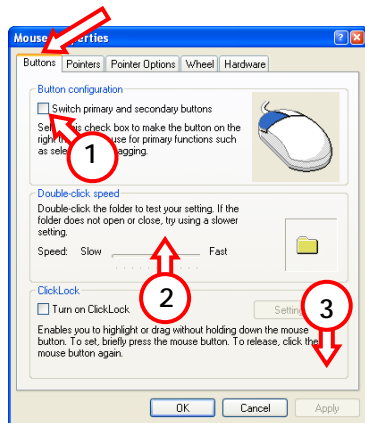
Mouse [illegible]erties

Buttons | Pointers | Pointer Options | Wheel | Hardware

Button configuration

Switch primary and secondary buttons

Sel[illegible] is check box to make the button on the righ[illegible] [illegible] use for primary functions such as sele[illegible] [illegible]agging.

1

Double-click speed

Double-click the folder to test your setting. If the folder does not open or close, try using a slower setting.

Speed: Slow Fast

2

ClickLock

Turn on ClickLock

Setti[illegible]

3

Enables you to highlight or drag without holding down the mouse button. To set, briefly press the mouse button. To release, click the mouse button again.

OK Cancel Apply